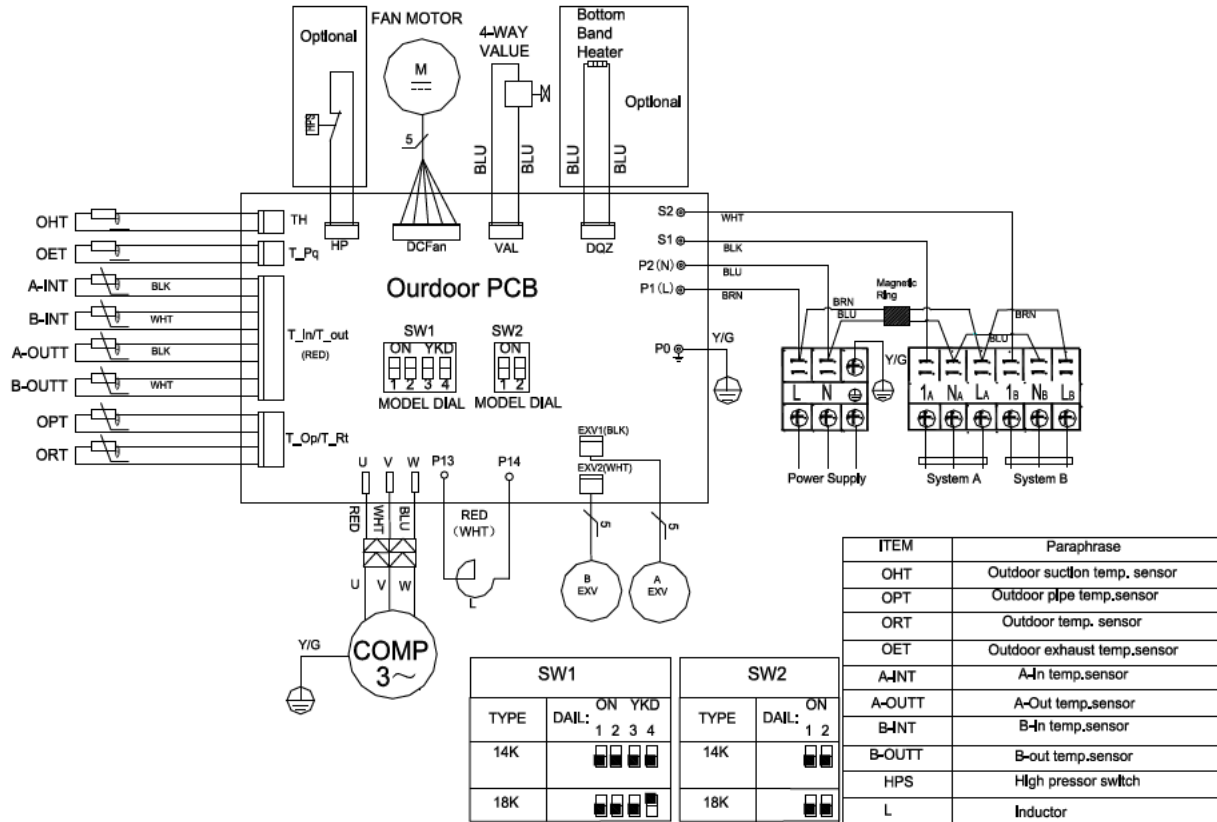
Optional

HPS

FAN MOTOR

M

5

4-WAY VALUE

BLU BLU

Bottom Band Heater

Optional

BLU BLU

OHT
OET
A-INT BLK
B-INT WHT
A-OUTT BLK
B-OUTT WHT
OPT
ORT

TH
T_Pq
T_In/T_out (RED)
T_Op/T_Rt

HP DCFan VAL DQZ

Ourdoor PCB

SW1
ON YKD
1 2 3 4
MODEL DIAL

SW2
ON
1 2
MODEL DIAL

S2 WHT
S1 BLK
P2 (N) BLU
P1 (L) BRN
P0 Y/G

BRN BLU
Magnetic Ring
BRN BLU
Y/G

L N
1A NA LA 1B NB LB

Power Supply System A System B

EXV1(BLK)
EXV2(WHT)

U V W P13 P14

RED WHT BLU

RED (WHT)

L

U V W

Y/G

COMP 3~

B EXV
A EXV

5 5

| SW1 | | SW2 | |
|---|---|---|---|
| TYPE | DAIL: ON YKD 1 2 3 4 | TYPE | DAIL: ON 1 2 |
| 14K | | 14K | |
| 18K | | 18K | |

| ITEM | Paraphrase |
|---|---|
| OHT | Outdoor suction temp. sensor |
| OPT | Outdoor pipe temp.sensor |
| ORT | Outdoor temp. sensor |
| OET | Outdoor exhaust temp.sensor |
| A-INT | A-In temp.sensor |
| A-OUTT | A-Out temp.sensor |
| B-INT | B-In temp.sensor |
| B-OUTT | B-out temp.sensor |
| HPS | High pressor switch |
| L | Inductor |